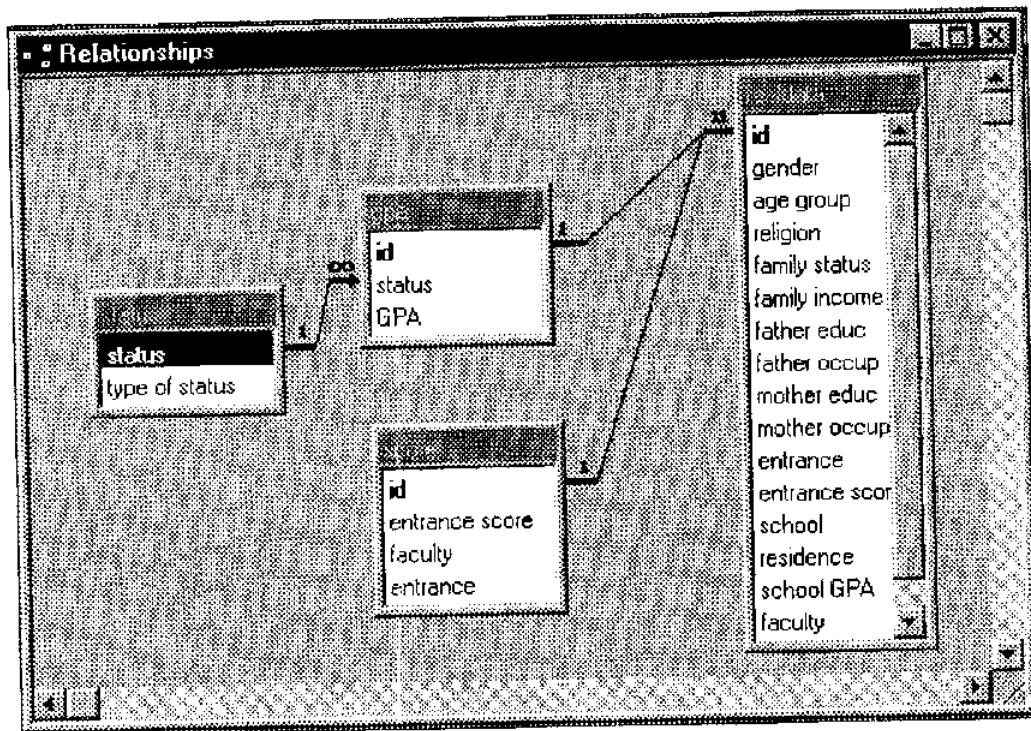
Relationships

status
type of status

1

∞

id
status
GPA

1

id
entrance score
faculty
entrance

1

∞

id
gender
age group
religion
family status
family income
father educ
father occup
mother educ
mother occup
entrance
entrance scor
school
residence
school GPA
faculty